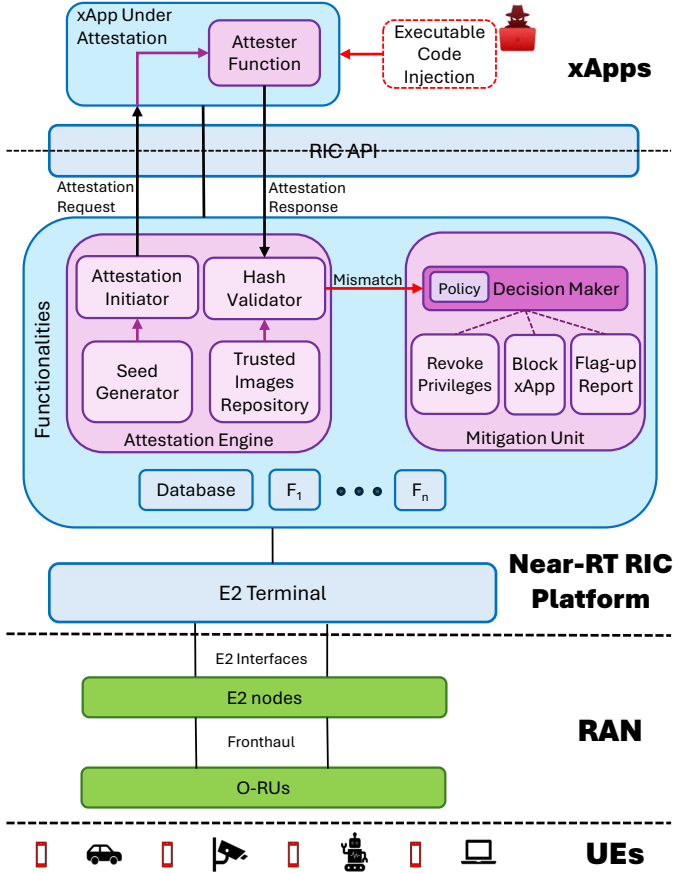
xApp Under Attestation

Attester Function

Executable Code Injection

xApps

RIC API

Attestation Request

Attestation Response

Functionalities

Attestation Initiator

Hash Validator

Mismatch

Policy

Decision Maker

Seed Generator

Trusted Images Repository

Revoke Privileges

Block xApp

Flag-up Report

Attestation Engine

Mitigation Unit

Database

$F_1$

$F_n$

Near-RT RIC Platform

E2 Terminal

E2 Interfaces

E2 nodes

RAN

Fronthaul

O-RUs

UEs